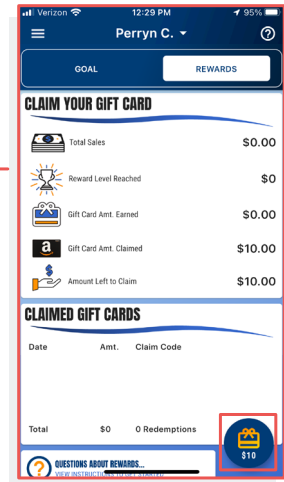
Verizon 12:29 PM 95%

Perryn C.

GOAL

REWARDS

CLAIM YOUR GIFT CARD

Total Sales $0.00

Reward Level Reached $0

Gift Card Amt. Earned $0.00

Gift Card Amt. Claimed $10.00

Amount Left to Claim $10.00

CLAIMED GIFT CARDS

| Date | Amt. | Claim Code |
|---|---|---|

Total $0 0 Redemptions

$10

QUESTIONS ABOUT REWARDS...

VIEW INSTRUCTIONS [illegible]